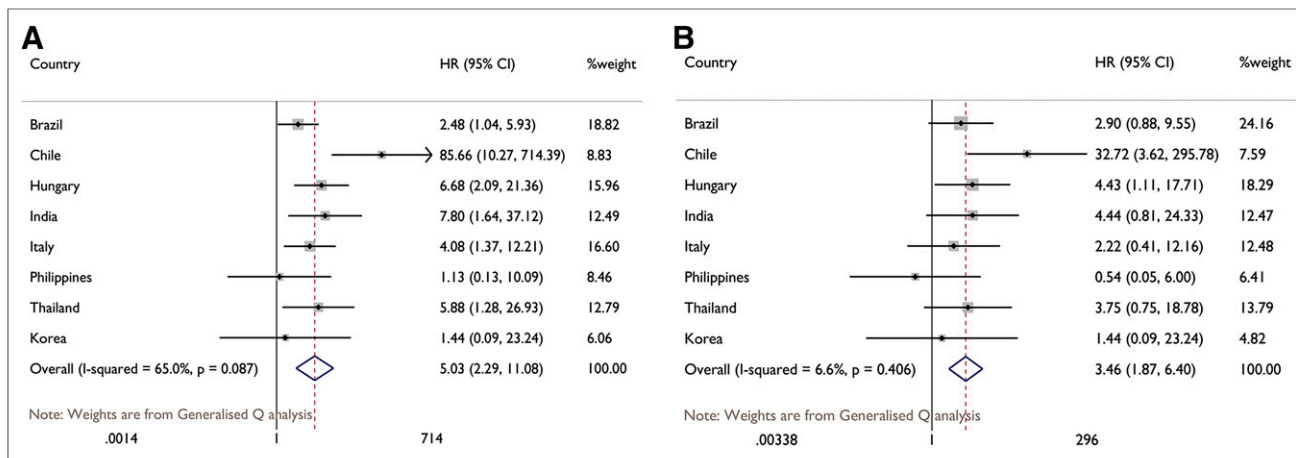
A

| Country | HR (95% CI) | %weight |
|---|---|---|
| Brazil | 2.48 (1.04, 5.93) | 18.82 |
| Chile | 85.66 (10.27, 714.39) | 8.83 |
| Hungary | 6.68 (2.09, 21.36) | 15.96 |
| India | 7.80 (1.64, 37.12) | 12.49 |
| Italy | 4.08 (1.37, 12.21) | 16.60 |
| Philippines | 1.13 (0.13, 10.09) | 8.46 |
| Thailand | 5.88 (1.28, 26.93) | 12.79 |
| Korea | 1.44 (0.09, 23.24) | 6.06 |
| Overall (I-squared = 65.0%, p = 0.087) | 5.03 (2.29, 11.08) | 100.00 |

Note: Weights are from Generalised Q analysis

.0014 1 714

B

| Country | HR (95% CI) | %weight |
|---|---|---|
| Brazil | 2.90 (0.88, 9.55) | 24.16 |
| Chile | 32.72 (3.62, 295.78) | 7.59 |
| Hungary | 4.43 (1.11, 17.71) | 18.29 |
| India | 4.44 (0.81, 24.33) | 12.47 |
| Italy | 2.22 (0.41, 12.16) | 12.48 |
| Philippines | 0.54 (0.05, 6.00) | 6.41 |
| Thailand | 3.75 (0.75, 18.78) | 13.79 |
| Korea | 1.44 (0.09, 23.24) | 4.82 |
| Overall (I-squared = 6.6%, p = 0.406) | 3.46 (1.87, 6.40) | 100.00 |

Note: Weights are from Generalised Q analysis

.00338 1 296